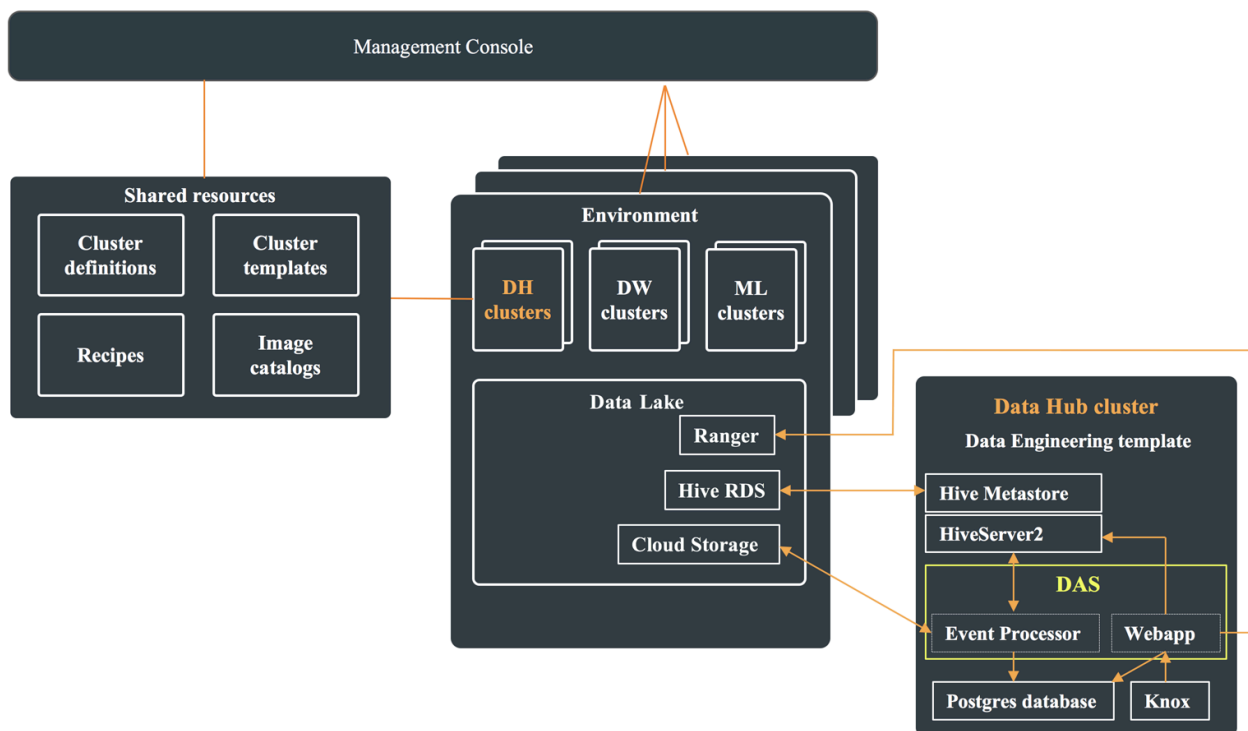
Management Console

Shared resources

Cluster definitions

Cluster templates

Recipes

Image catalogs

Environment

DH clusters

DW clusters

ML clusters

Data Lake

Ranger

Hive RDS

Cloud Storage

Data Hub cluster

Data Engineering template

Hive Metastore

HiveServer2

DAS

Event Processor

Webapp

Postgres database

Knox